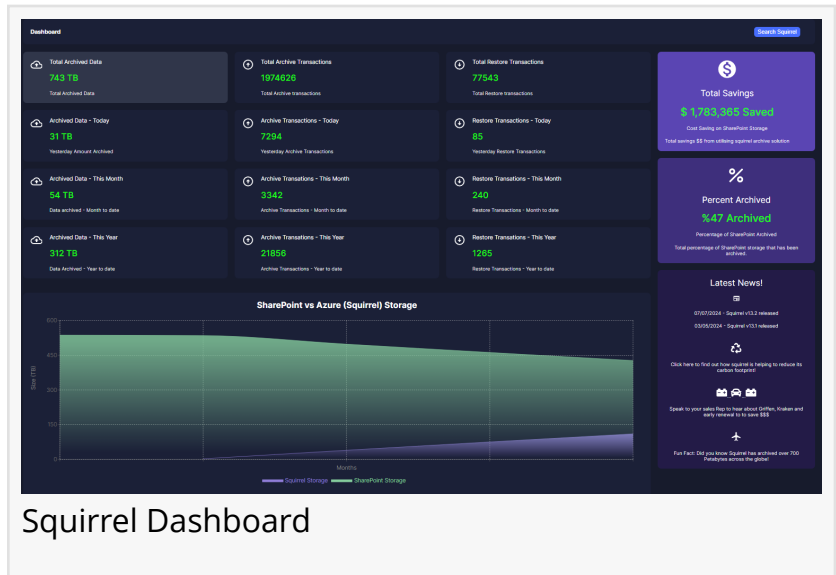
Dashboard

Search Squirrel

Total Archived Data
743 TB
Total Archived Data

Total Archive Transactions
1974626
Total Archive transactions

Total Restore Transactions
77543
Total Restore transactions

Archived Data - Today
31 TB
Yesterday Amount Archived

Archive Transactions - Today
7294
Yesterday Archive Transactions

Restore Transactions - Today
85
Yesterday Restore Transactions

Archived Data - This Month
54 TB
Data archived - Month to date

Archive Transations - This Month
3342
Archive Transactions - Month to date

Restore Transations - This Month
240
Restore Transactions - Month to date

Archived Data - This Year
312 TB
Data Archived - Year to date

Archive Transations - This Year
21856
Archive Transactions - Year to date

Restore Transations - This Year
1265
Restore Transactions - Year to date

Total Savings
$ 1,783,365 Saved
Cost Saving on SharePoint Storage
Total savings $$ from utilising squirrel archive solution

Percent Archived
%47 Archived
Percentage of SharePoint Archived
Total percentage of SharePoint storage that has been archived.

SharePoint vs Azure (Squirrel) Storage
600
450
300
150
0
Size (TB)
Months
Squirrel Storage
SharePoint Storage

Latest News!
07/07/2024 - Squirrel v13.2 released
03/05/2024 - Squirrel v13.1 released
Click here to find out how squirrel is helping to reduce its carbon footprint!
Speak to your sales Rep to hear about Griffen, Kraken and early renewal to to save $$$
Fun Fact: Did you know Squirrel has archived over 700 Petabytes across the globe!

Squirrel Dashboard